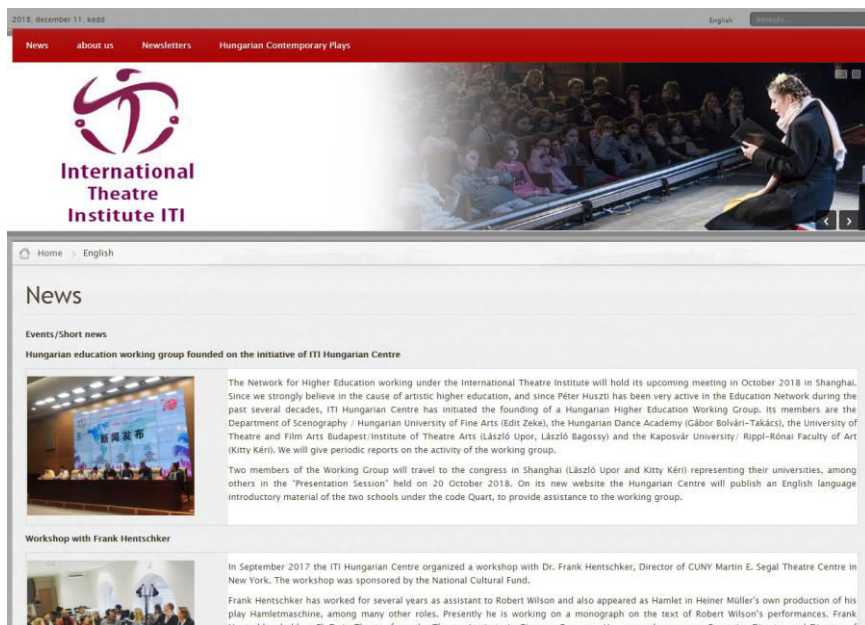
2018. december 11. kedd

English

Keresés...

News about us Newsletters Hungarian Contemporary Plays

International Theatre Institute ITI

Home > English

News

Events/Short news

Hungarian education working group founded on the initiative of ITI Hungarian Centre

新闻发布

The Network for Higher Education working under the International Theatre Institute will hold its upcoming meeting in October 2018 in Shanghai. Since we strongly believe in the cause of artistic higher education, and since Péter Huszti has been very active in the Education Network during the past several decades, ITI Hungarian Centre has initiated the founding of a Hungarian Higher Education Working Group. Its members are the Department of Scenography / Hungarian University of Fine Arts (Edit Zeke), the Hungarian Dance Academy (Gábor Bolvári-Takács), the University of Theatre and Film Arts Budapest/Institute of Theatre Arts (László Upor, László Bagossy) and the Kaposvár University/ Rippl-Rónai Faculty of Art (Kitty Kéri). We will give periodic reports on the activity of the working group.

Two members of the Working Group will travel to the congress in Shanghai (László Upor and Kitty Kéri) representing their universities, among others in the "Presentation Session" held on 20 October 2018. On its new website the Hungarian Centre will publish an English language introductory material of the two schools under the code Quart, to provide assistance to the working group.

Workshop with Frank Hentschker

In September 2017 the ITI Hungarian Centre organized a workshop with Dr. Frank Hentschker, Director of CUNY Martin E. Segal Theatre Centre in New York. The workshop was sponsored by the National Cultural Fund.

Frank Hentschker has worked for several years as assistant to Robert Wilson and also appeared as Hamlet in Heiner Müller's own production of his play Hamletmaschine, among many other roles. Presently he is working on a monograph on the text of Robert Wilson's performances. Frank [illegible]